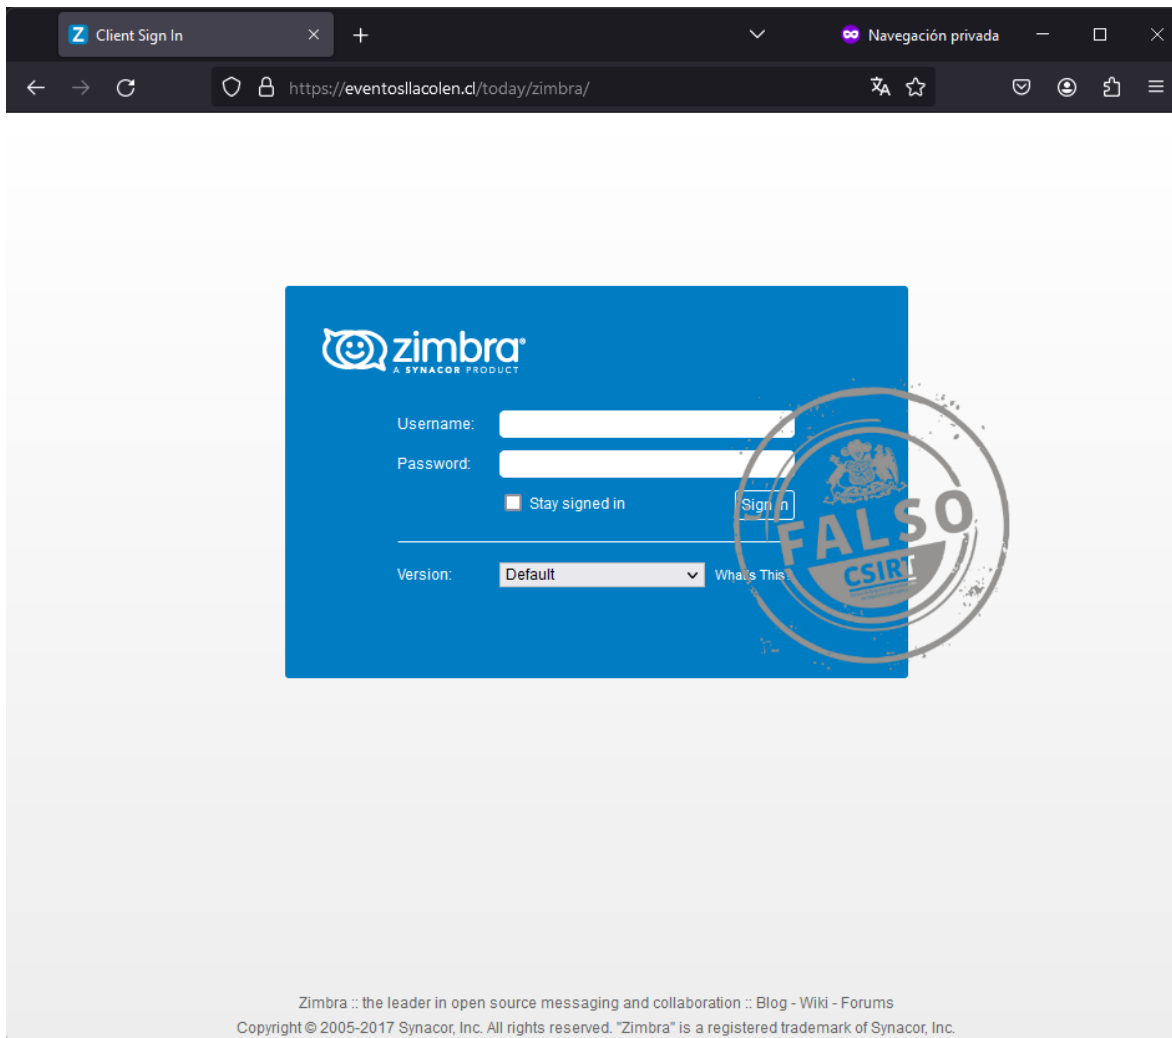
Client Sign In

Navegación privada

https://eventosllacolen.cl/today/zimbra/

zimbra
A SYNACOR PRODUCT

Username:
Password:
Stay signed in
Sign In

Version: Default What's This?

FALSO
CSIRT

Zimbra :: the leader in open source messaging and collaboration :: Blog - Wiki - Forums
Copyright © 2005-2017 Synacor, Inc. All rights reserved. "Zimbra" is a registered trademark of Synacor, Inc.